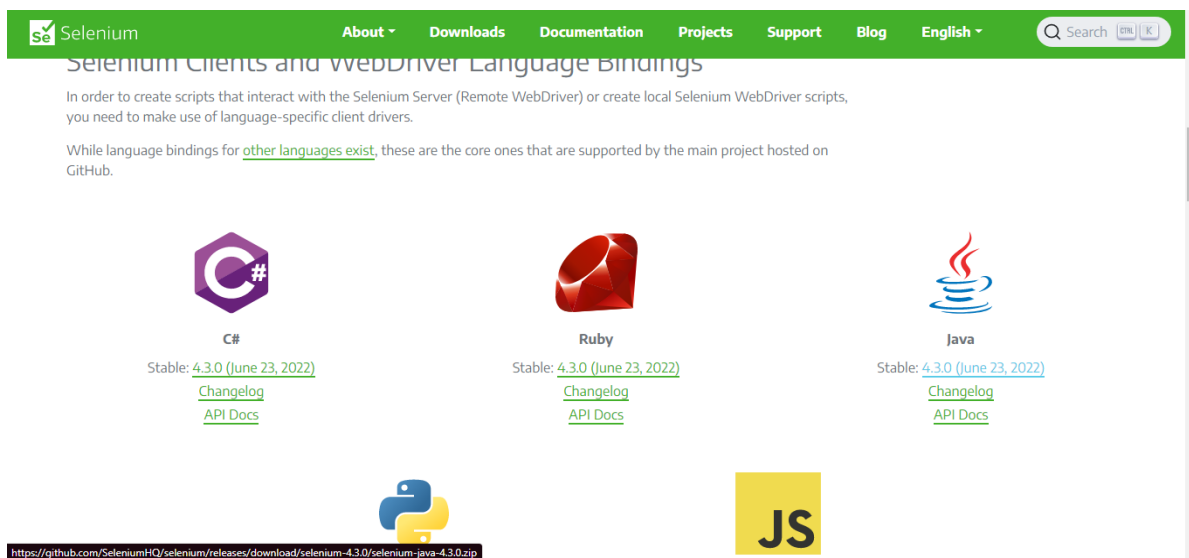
Se Selenium About Downloads Documentation Projects Support Blog English Search CTRL K

Selenium Clients and WebDriver Language Bindings

In order to create scripts that interact with the Selenium Server (Remote WebDriver) or create local Selenium WebDriver scripts, you need to make use of language-specific client drivers.

While language bindings for other languages exist, these are the core ones that are supported by the main project hosted on GitHub.

C#

Stable: 4.3.0 (June 23, 2022)

Changelog

API Docs

Ruby

Stable: 4.3.0 (June 23, 2022)

Changelog

API Docs

Java

Stable: 4.3.0 (June 23, 2022)

Changelog

API Docs

JS

https://github.com/SeleniumHQ/selenium/releases/download/selenium-4.3.0/selenium-java-4.3.0.zip